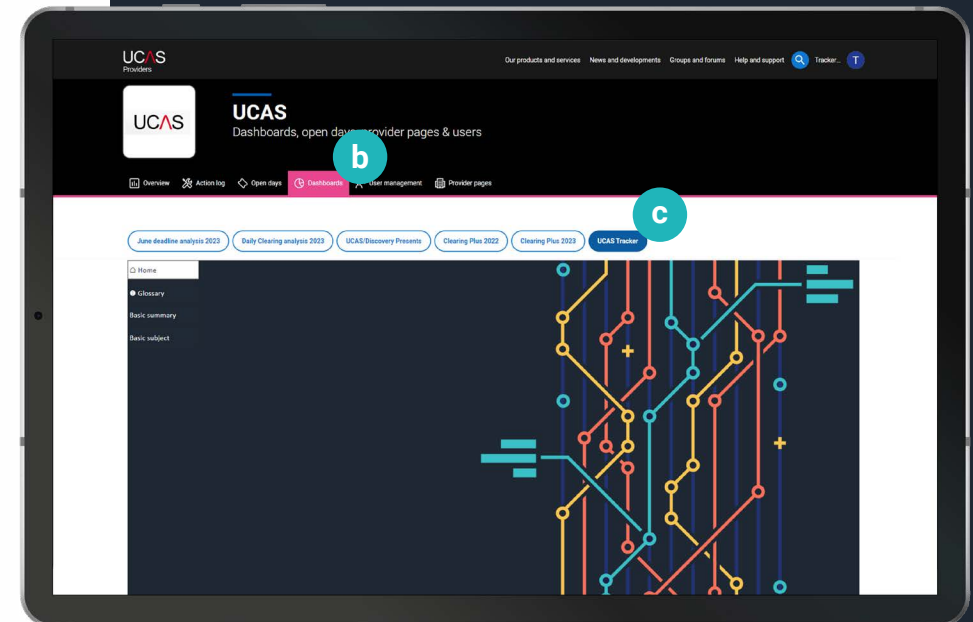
UCAS
Providers

Our products and services News and developments Groups and forums Help and support Tracker... T

UCAS

UCAS
Dashboards, open days, provider pages & users

b

Overview Action log Open days Dashboards User management Provider pages

c

June deadline analysis 2023 Daily Clearing analysis 2023 UCAS/Discovery Presents Clearing Plus 2022 Clearing Plus 2023 UCAS Tracker

Home
Glossary
Basic summary
Basic subject